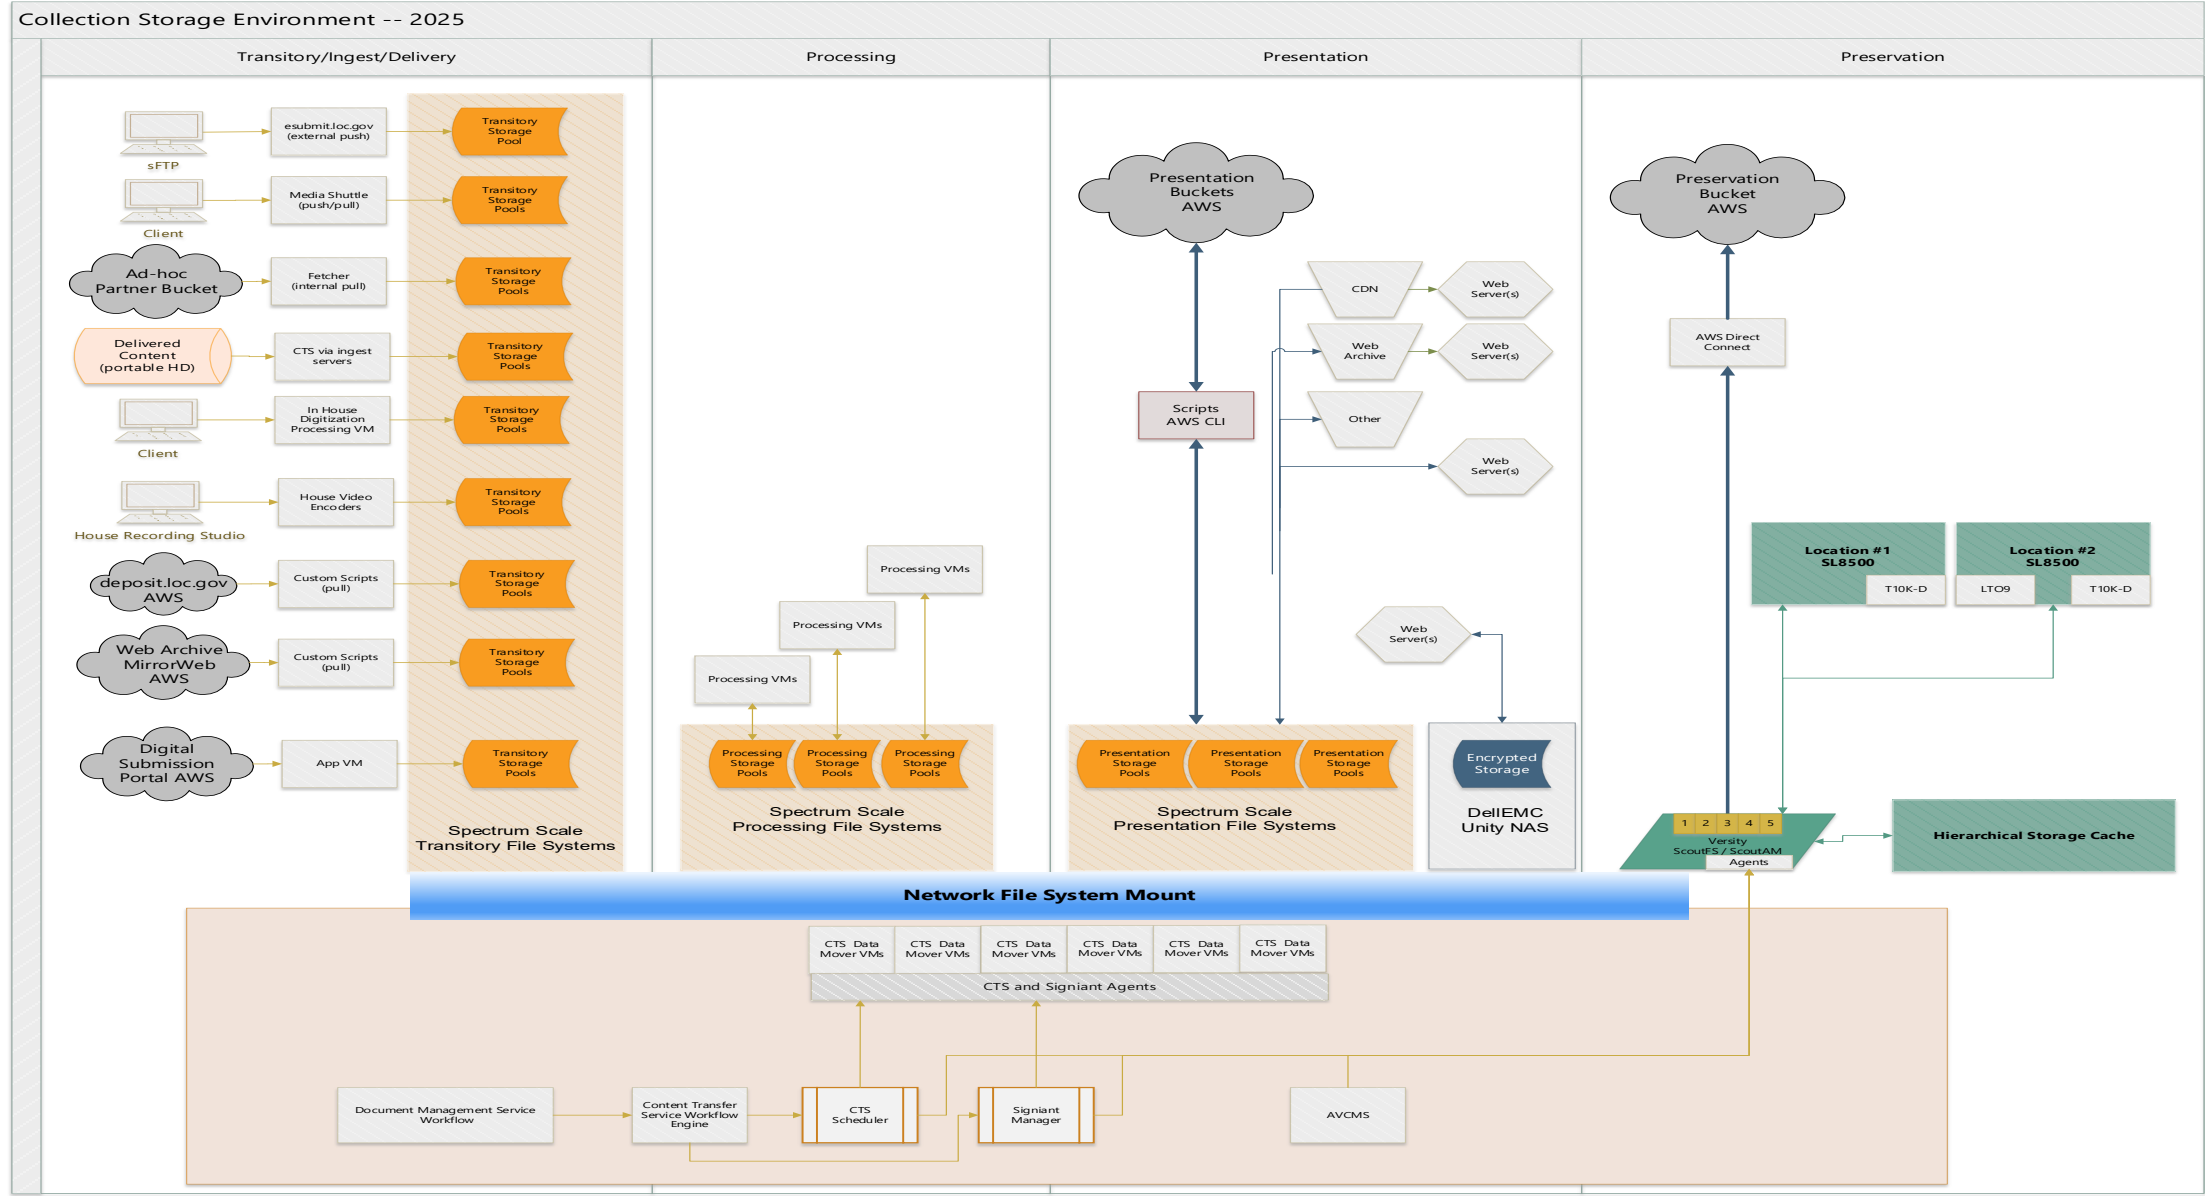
Collection Storage Environment -- 2025

Transitory/Ingest/Delivery

Processing

Presentation

Preservation

sFTP

esubmit.loc.gov (external push)

Transitory Storage Pool

Client

Media Shuttle (push/pull)

Transitory Storage Pools

Ad-hoc Partner Bucket

Fetcher (internal pull)

Transitory Storage Pools

Delivered Content (portable HD)

CTS via ingest servers

Transitory Storage Pools

Client

In House Digitization Processing VM

Transitory Storage Pools

House Recording Studio

House Video Encoders

Transitory Storage Pools

deposit.loc.gov AWS

Custom Scripts (pull)

Transitory Storage Pools

Web Archive MirrorWeb AWS

Custom Scripts (pull)

Transitory Storage Pools

Digital Submission Portal AWS

App VM

Transitory Storage Pools

Spectrum Scale Transitory File Systems

Processing VMs

Processing VMs

Processing VMs

Processing Storage Pools

Processing Storage Pools

Processing Storage Pools

Spectrum Scale Processing File Systems

Presentation Buckets AWS

Scripts AWS CLI

CDN

Web Server(s)

Web Archive

Web Server(s)

Other

Web Server(s)

Web Server(s)

Presentation Storage Pools

Presentation Storage Pools

Presentation Storage Pools

Spectrum Scale Presentation File Systems

Encrypted Storage

DellEMC Unity NAS

Preservation Bucket AWS

AWS Direct Connect

Location #1 SL8500

T10K-D

Location #2 SL8500

LTO9

T10K-D

1 2 3 4 5

Versity ScoutFS / ScoutAM

Agents

Hierarchical Storage Cache

Network File System Mount

CTS Data Mover VMs

CTS Data Mover VMs

CTS Data Mover VMs

CTS Data Mover VMs

CTS Data Mover VMs

CTS Data Mover VMs

CTS and Signiant Agents

Document Management Service Workflow

Content Transfer Service Workflow Engine

CTS Scheduler

Signiant Manager

AVCMS